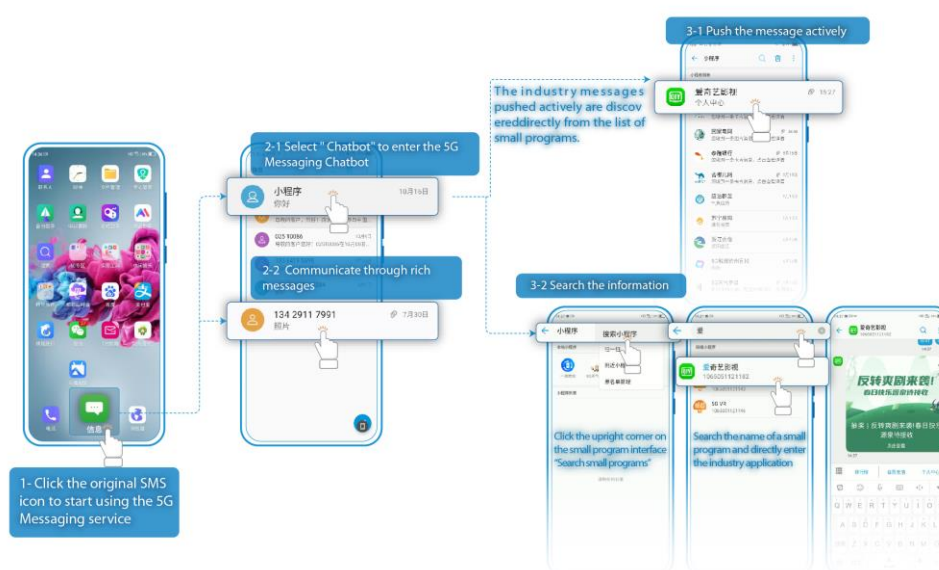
3-1 Push the message actively

The industry messages pushed actively are discov ereddirectly from the list of small programs.

2-1 Select " Chatbot" to enter the 5G Messaging Chatbot

小程序
你好
10月16日

2-2 Communicate through rich messages

134 2911 7991
照片
7月30日

1- Click the original SMS icon to start using the 5G Messaging service

信息

爱奇艺影视
个人中心

3-2 Search the information

小程序
搜索小程序

Click the upright corner on the small program interface "Search small programs"

爱

爱奇艺影视
10659031121182

Search the name of a small program and directly enter the industry application

爱奇艺影视
反转爽剧来袭!